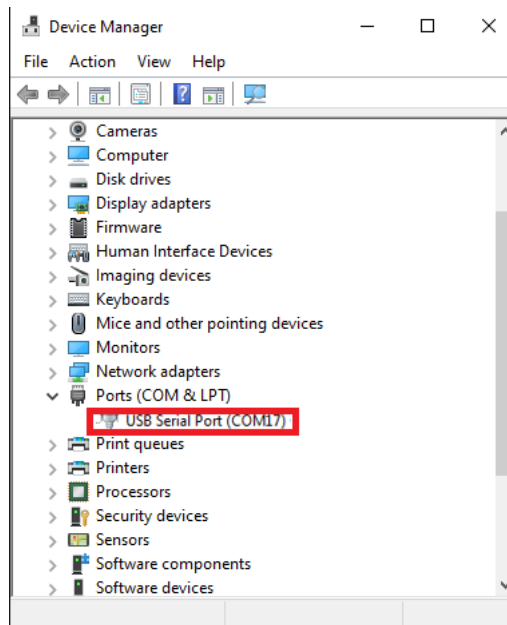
Device Manager

File Action View Help

Cameras
Computer
Disk drives
Display adapters
Firmware
Human Interface Devices
Imaging devices
Keyboards
Mice and other pointing devices
Monitors
Network adapters
Ports (COM & LPT)
USB Serial Port (COM17)
Print queues
Printers
Processors
Security devices
Sensors
Software components
Software devices